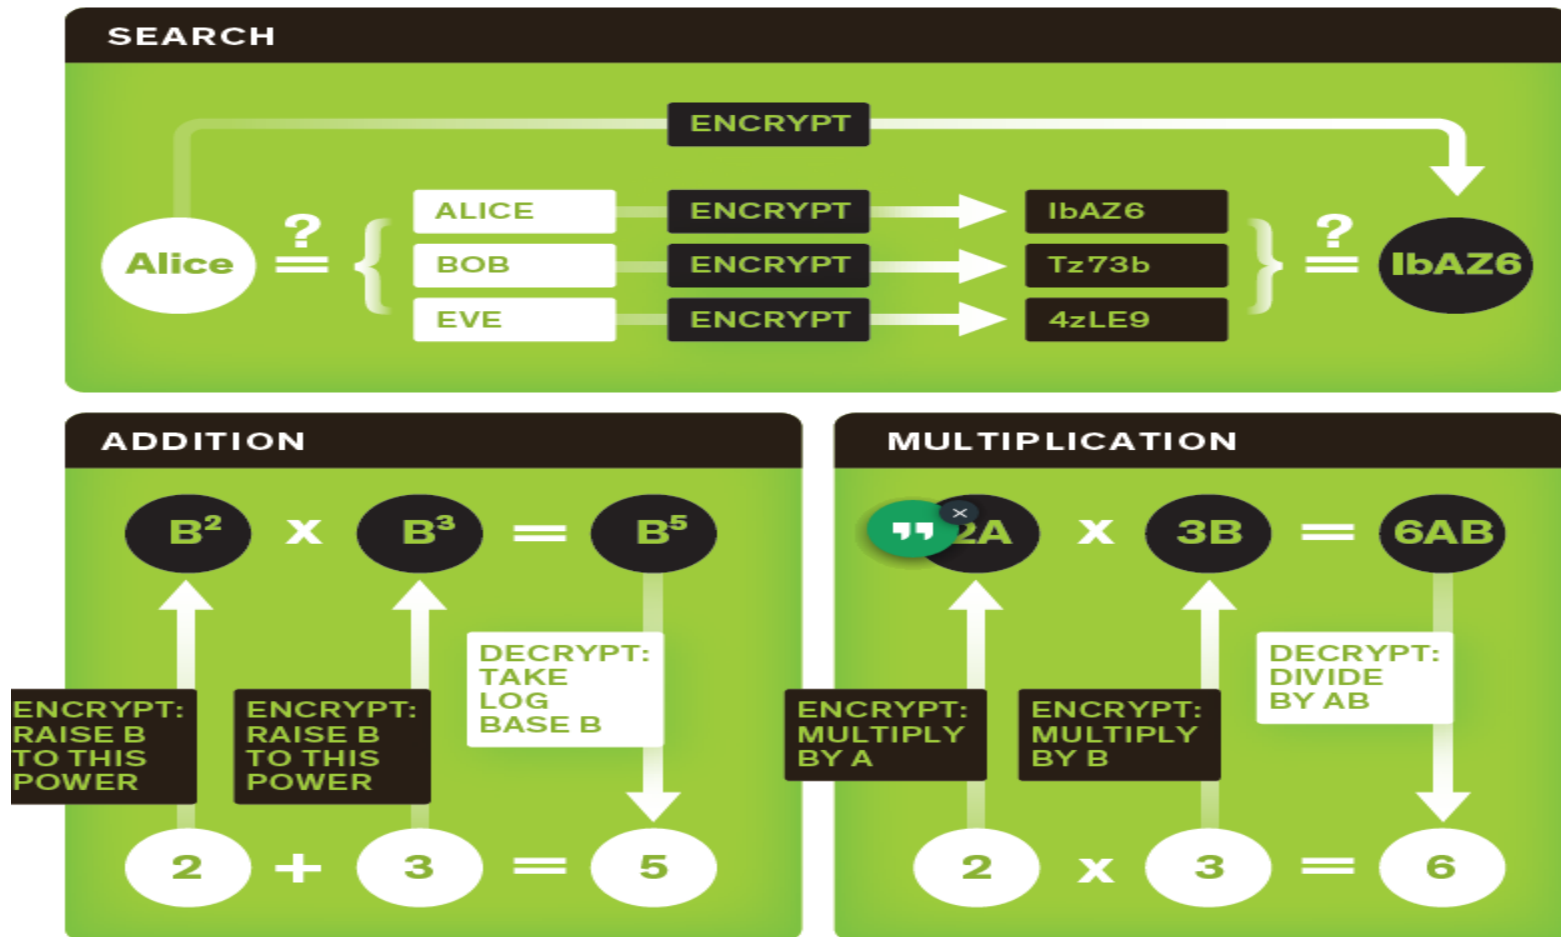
SEARCH

ENCRYPT

Alice $\stackrel{?}{=}$ { ALICE ENCRYPT IbAZ6
BOB ENCRYPT Tz73b
EVE ENCRYPT 4zLE9 } $\stackrel{?}{=}$ IbAZ6

ADDITION

$B^2$ x $B^3$ = $B^5$

ENCRYPT: RAISE B TO THIS POWER

ENCRYPT: RAISE B TO THIS POWER

DECRYPT: TAKE LOG BASE B

2 + 3 = 5

MULTIPLICATION

2A x 3B = 6AB

ENCRYPT: MULTIPLY BY A

ENCRYPT: MULTIPLY BY B

DECRYPT: DIVIDE BY AB

2 x 3 = 6